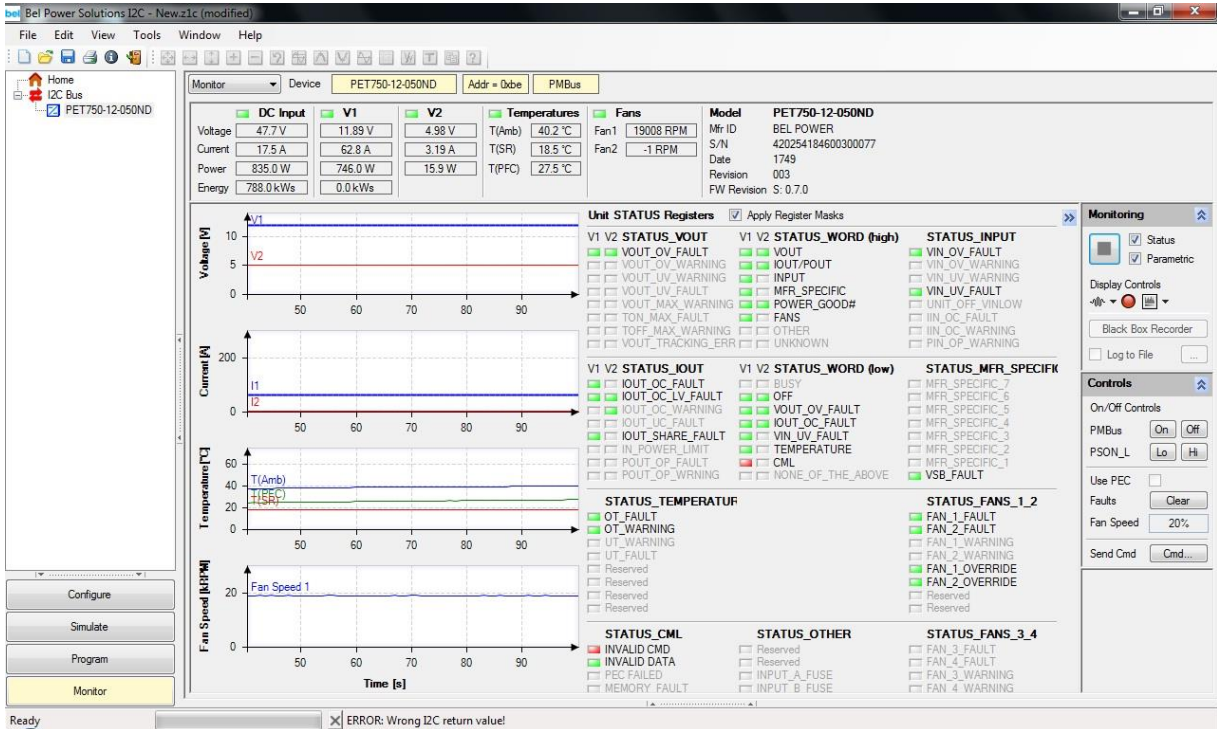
Bel Power Solutions I2C - New.z1c (modified)

File Edit View Tools Window Help

Home
I2C Bus
PET750-12-050ND

Monitor Device PET750-12-050ND Addr = 0xbe PMBus

| | DC Input | V1 | V2 |
|---|---|---|---|
| Voltage | 47.7 V | 11.89 V | 4.98 V |
| Current | 17.5 A | 62.8 A | 3.19 A |
| Power | 835.0 W | 746.0 W | 15.9 W |
| Energy | 788.0 kWs | 0.0 kWs | |

Temperatures
T(Amb) 40.2 °C
T(SR) 18.5 °C
T(PFC) 27.5 °C

Fans
Fan1 19008 RPM
Fan2 -1 RPM

Model PET750-12-050ND
Mfr ID BEL POWER
S/N 420254184600300077
Date 1749
Revision 003
FW Revision S: 0.7.0

Voltage [V] 10 5 0 V1 V2 50 60 70 80 90
Current [A] 200 0 I1 I2 50 60 70 80 90
Temperature [°C] 60 40 20 0 T(Amb) T(PFC) T(SR) 50 60 70 80 90
Fan Speed [kRPM] 20 0 Fan Speed 1 50 60 70 80 90
Time [s]

Unit STATUS Registers Apply Register Masks

V1 V2 STATUS_VOUT
VOUT_OV_FAULT
VOUT_OV_WARNING
VOUT_UV_WARNING
VOUT_UV_FAULT
VOUT_MAX_WARNING
TON_MAX_FAULT
TOFF_MAX_WARNING
VOUT_TRACKING_ERR

V1 V2 STATUS_WORD (high)
VOUT
IOUT/POUT
INPUT
MFR_SPECIFIC
POWER_GOOD#
FANS
OTHER
UNKNOWN

STATUS_INPUT
VIN_OV_FAULT
VIN_OV_WARNING
VIN_UV_WARNING
VIN_UV_FAULT
UNIT_OFF_VINLOW
IIN_OC_FAULT
IIN_OC_WARNING
PIN_OP_WARNING

V1 V2 STATUS_IOUT
IOUT_OC_FAULT
IOUT_OC_LV_FAULT
IOUT_OC_WARNING
IOUT_UC_FAULT
IOUT_SHARE_FAULT
IN_POWER_LIMIT
POUT_OP_FAULT
POUT_OP_WRNING

V1 V2 STATUS_WORD (low)
BUSY
OFF
VOUT_OV_FAULT
IOUT_OC_FAULT
VIN_UV_FAULT
TEMPERATURE
CML
NONE_OF_THE_ABOVE

STATUS_MFR_SPECIFIC
MFR_SPECIFIC_7
MFR_SPECIFIC_6
MFR_SPECIFIC_5
MFR_SPECIFIC_4
MFR_SPECIFIC_3
MFR_SPECIFIC_2
MFR_SPECIFIC_1
VSB_FAULT

STATUS_TEMPERATUR
OT_FAULT
OT_WARNING
UT_WARNING
UT_FAULT
Reserved
Reserved
Reserved
Reserved

STATUS_FANS_1_2
FAN_1_FAULT
FAN_2_FAULT
FAN_1_WARNING
FAN_2_WARNING
FAN_1_OVERRIDE
FAN_2_OVERRIDE
Reserved
Reserved

STATUS_CML
INVALID CMD
INVALID DATA
PEC FAILED
MEMORY FAULT

STATUS_OTHER
Reserved
Reserved
INPUT_A_FUSE
INPUT_B_FUSE

STATUS_FANS_3_4
FAN_3_FAULT
FAN_4_FAULT
FAN_3_WARNING
FAN_4_WARNING

Monitoring
Status
Parametric
Display Controls
Black Box Recorder
Log to File ...

Controls
On/Off Controls
PMBus On Off
PSON_L Lo Hi
Use PEC
Faults Clear
Fan Speed 20%
Send Cmd Cmd...

Configure
Simulate
Program
Monitor

Ready
ERROR: Wrong I2C return value!